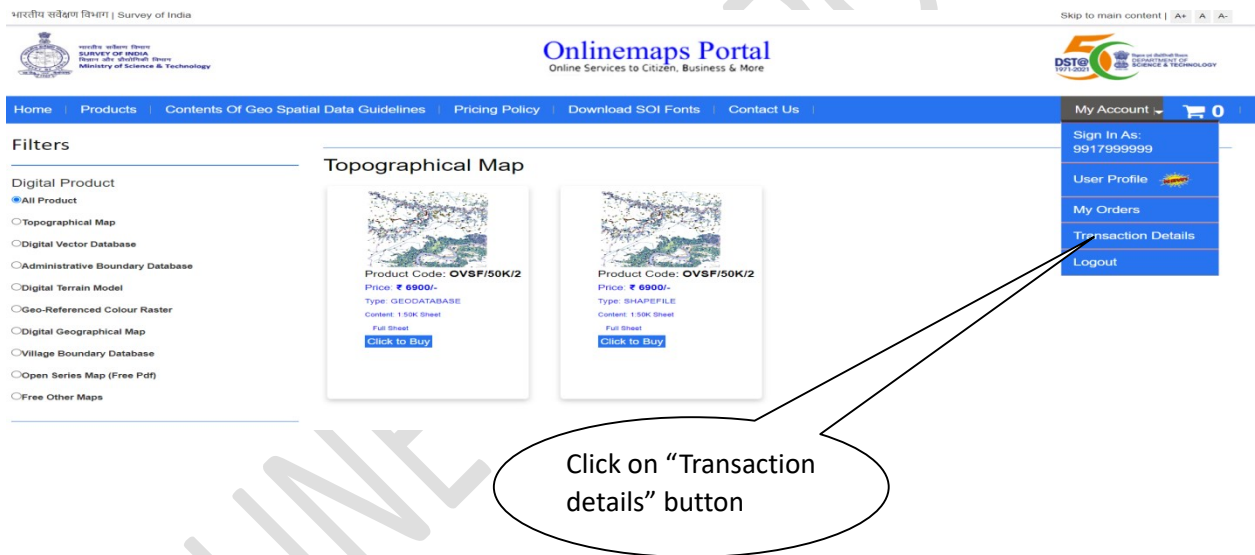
भारतीय सर्वेक्षण विभाग | Survey of India

Skip to main content | A+ A A-

भारतीय सर्वेक्षण विभाग
SURVEY OF INDIA
विज्ञान और प्रौद्योगिकी विभाग
Ministry of Science & Technology

Onlinemaps Portal
Online Services to Citizen, Business & More

DST@50
1971-2021

विज्ञान और प्रौद्योगिकी विभाग
DEPARTMENT OF SCIENCE & TECHNOLOGY

Home | Products | Contents Of Geo Spatial Data Guidelines | Pricing Policy | Download SOI Fonts | Contact Us |

My Account 0

Sign In As: 9917999999

User Profile

My Orders

Transaction Details

Logout

Filters

Digital Product

All Product

Topographical Map

Digital Vector Database

Administrative Boundary Database

Digital Terrain Model

Geo-Referenced Colour Raster

Digital Geographical Map

Village Boundary Database

Open Series Map (Free Pdf)

Free Other Maps

Topographical Map

Product Code: OVSF/50K/2
Price: ₹ 6900/-
Type: GEODATABASE
Content: 1:50K Sheet
Full Sheet
Click to Buy

Product Code: OVSF/50K/2
Price: ₹ 6900/-
Type: SHAPEFILE
Content: 1:50K Sheet
Full Sheet
Click to Buy

Click on "Transaction details" button